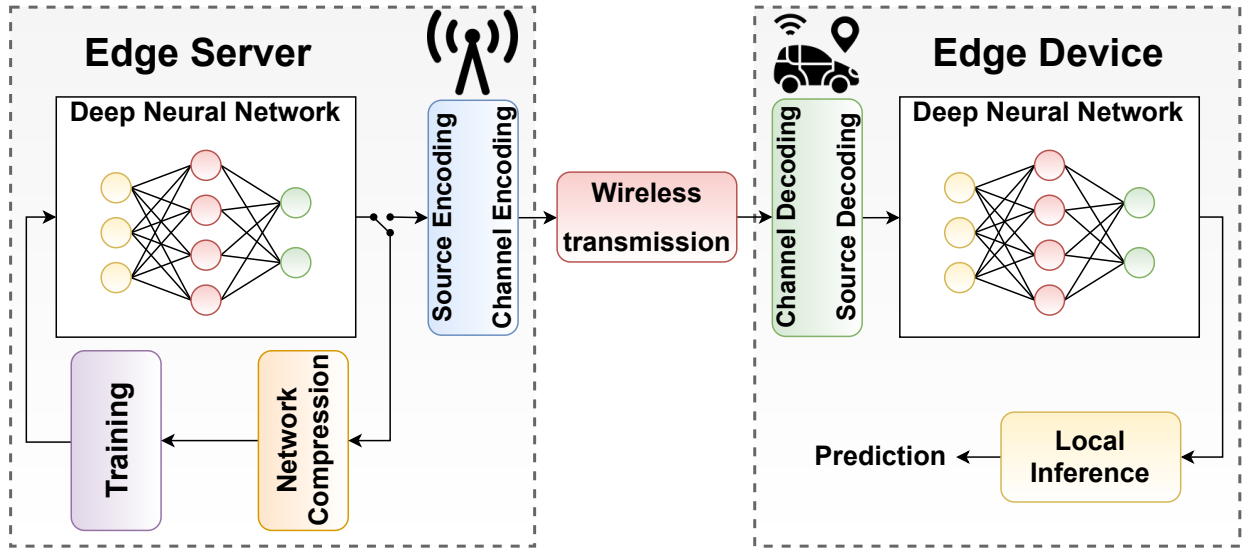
Edge Server

Deep Neural Network

Source Encoding

Channel Encoding

Training

Network Compression

Wireless transmission

Edge Device

Channel Decoding

Source Decoding

Deep Neural Network

Local Inference

Prediction